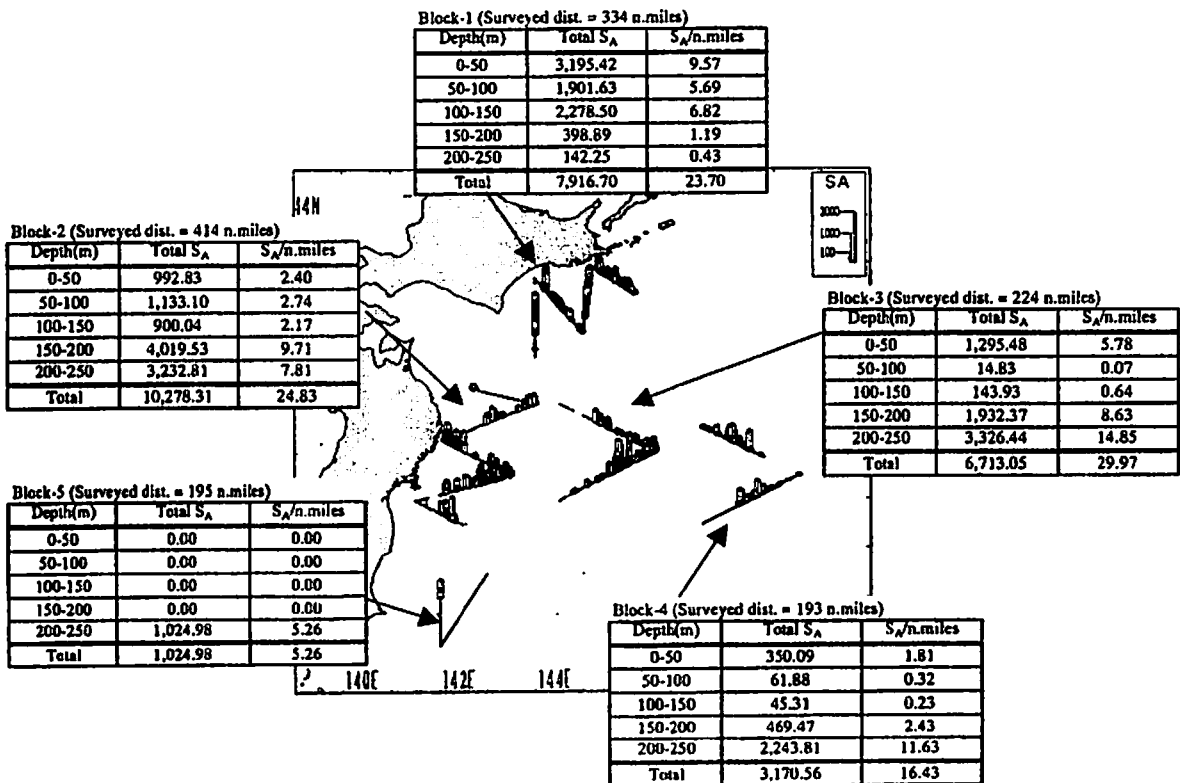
Block-1 (Surveyed dist. = 334 n.miles)

| Depth(m) | Total $S_A$ | $S_A$/n.miles |
|---|---|---|
| 0-50 | 3,195.42 | 9.57 |
| 50-100 | 1,901.63 | 5.69 |
| 100-150 | 2,278.50 | 6.82 |
| 150-200 | 398.89 | 1.19 |
| 200-250 | 142.25 | 0.43 |
| Total | 7,916.70 | 23.70 |

Block-2 (Surveyed dist. = 414 n.miles)

| Depth(m) | Total $S_A$ | $S_A$/n.miles |
|---|---|---|
| 0-50 | 992.83 | 2.40 |
| 50-100 | 1,133.10 | 2.74 |
| 100-150 | 900.04 | 2.17 |
| 150-200 | 4,019.53 | 9.71 |
| 200-250 | 3,232.81 | 7.81 |
| Total | 10,278.31 | 24.83 |

44N

SA
3000
1000
100

Block-3 (Surveyed dist. = 224 n.miles)

| Depth(m) | Total $S_A$ | $S_A$/n.miles |
|---|---|---|
| 0-50 | 1,295.48 | 5.78 |
| 50-100 | 14.83 | 0.07 |
| 100-150 | 143.93 | 0.64 |
| 150-200 | 1,932.37 | 8.63 |
| 200-250 | 3,326.44 | 14.85 |
| Total | 6,713.05 | 29.97 |

Block-5 (Surveyed dist. = 195 n.miles)

| Depth(m) | Total $S_A$ | $S_A$/n.miles |
|---|---|---|
| 0-50 | 0.00 | 0.00 |
| 50-100 | 0.00 | 0.00 |
| 100-150 | 0.00 | 0.00 |
| 150-200 | 0.00 | 0.00 |
| 200-250 | 1,024.98 | 5.26 |
| Total | 1,024.98 | 5.26 |

140E 142E 144E

Block-4 (Surveyed dist. = 193 n.miles)

| Depth(m) | Total $S_A$ | $S_A$/n.miles |
|---|---|---|
| 0-50 | 350.09 | 1.81 |
| 50-100 | 61.88 | 0.32 |
| 100-150 | 45.31 | 0.23 |
| 150-200 | 469.47 | 2.43 |
| 200-250 | 2,243.81 | 11.63 |
| Total | 3,170.56 | 16.43 |